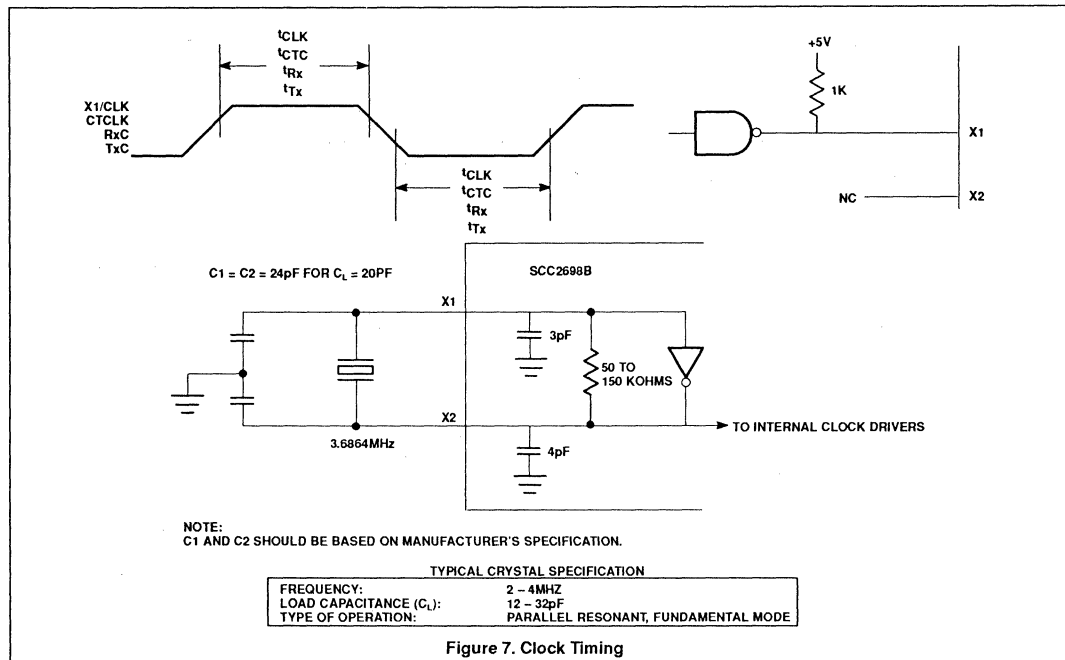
$t_{CLK}$
$t_{CTC}$
$t_{Rx}$
$t_{Tx}$

X1/CLK
CTCLK
RxC
TxC

$t_{CLK}$
$t_{CTC}$
$t_{Rx}$
$t_{Tx}$

+5V
1K
X1
NC
X2

C1 = C2 = 24pF FOR $C_L$ = 20PF

SCC2698B

X1
3pF
50 TO 150 KOHMS
X2
TO INTERNAL CLOCK DRIVERS
3.6864MHz
4pF

NOTE:
C1 AND C2 SHOULD BE BASED ON MANUFACTURER'S SPECIFICATION.

TYPICAL CRYSTAL SPECIFICATION

| | |
|---|---|
| FREQUENCY: | 2 – 4MHZ |
| LOAD CAPACITANCE ($C_L$): | 12 – 32pF |
| TYPE OF OPERATION: | PARALLEL RESONANT, FUNDAMENTAL MODE |

Figure 7. Clock Timing